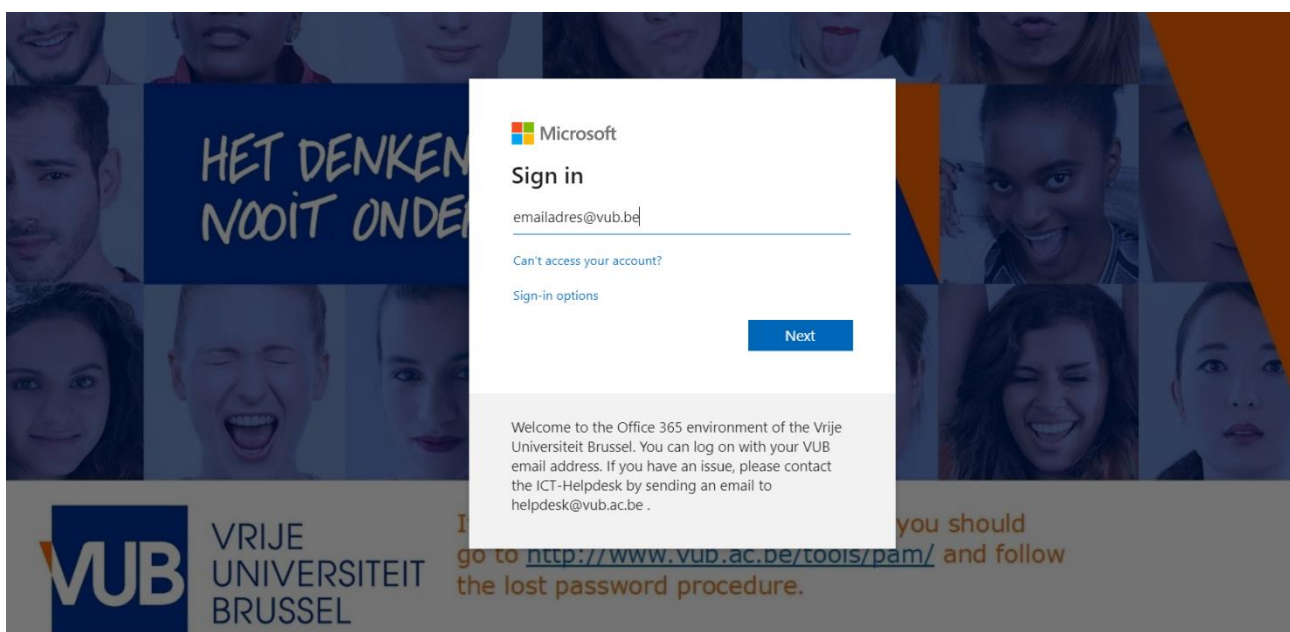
HET DENKEN
NOOIT ONDE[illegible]

Microsoft

Sign in

emailadres@vub.be

Can't access your account?

Sign-in options

Next

Welcome to the Office 365 environment of the Vrije Universiteit Brussel. You can log on with your VUB email address. If you have an issue, please contact the ICT-Helpdesk by sending an email to helpdesk@vub.ac.be .

VUB VRIJE UNIVERSITEIT BRUSSEL

I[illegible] you should go to http://www.vub.ac.be/tools/pam/ and follow the lost password procedure.